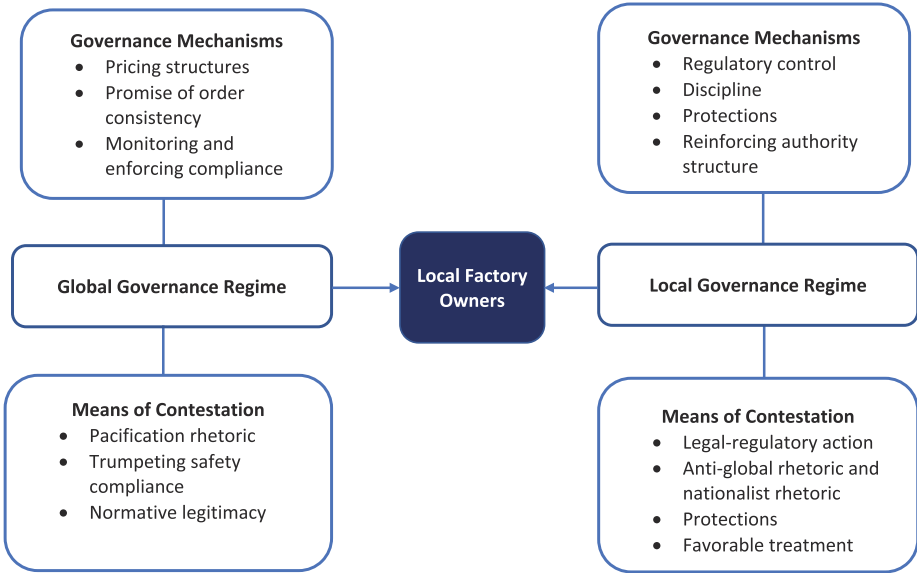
Governance Mechanisms
- Pricing structures
- Promise of order consistency
- Monitoring and enforcing compliance

Governance Mechanisms
- Regulatory control
- Discipline
- Protections
- Reinforcing authority structure

Global Governance Regime

Local Factory Owners

Local Governance Regime

Means of Contestation
- Pacification rhetoric
- Trumpeting safety compliance
- Normative legitimacy

Means of Contestation
- Legal-regulatory action
- Anti-global rhetoric and nationalist rhetoric
- Protections
- Favorable treatment